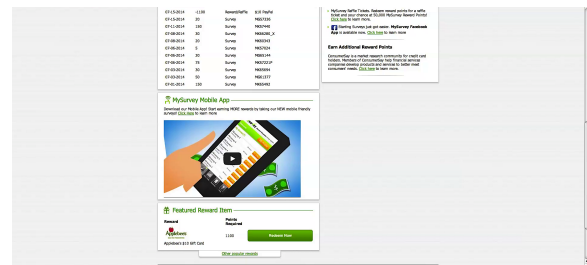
| 07-15-2014 | -1100 | Reward/Raffle | $10 PayPal |
|---|---|---|---|
| 07-15-2014 | 30 | Survey | M657330 |
| 07-11-2014 | 150 | Survey | M657448 |
| 07-08-2014 | 30 | Survey | M656280_X |
| 07-08-2014 | 30 | Survey | M656543 |
| 07-08-2014 | 5 | Survey | M657024 |
| 07-06-2014 | 30 | Survey | M656144 |
| 07-06-2014 | 75 | Survey | M657221P |
| 07-03-2014 | 30 | Survey | M655894 |
| 07-03-2014 | 30 | Survey | M651377 |
| 07-01-2014 | 150 | Survey | M655492 |

MySurvey Mobile App

Download our Mobile App! Start earning MORE rewards by taking our NEW mobile friendly surveys! Click here to learn more.

Featured Reward Item

| Reward | Points Required | |
|---|---|---|
| Applebee's $10 Gift Card | 1100 | Redeem Now |

Other popular rewards

MySurvey Raffle Tickets. Redeem reward points for a raffle ticket and your chance at $1,000 MySurvey Reward Points! Click here to learn more.

Starting Surveys just got easier. MySurvey Facebook App is available now. Click here to learn more.

Earn Additional Reward Points

ConsumerSay is a market research community for credit card holders. Members of ConsumerSay help financial services companies develop products and services to better meet consumers' needs. Click here to learn more.